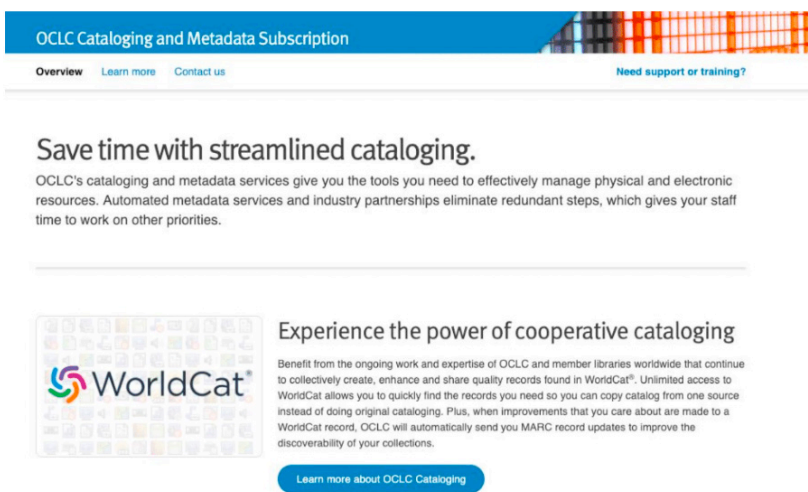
OCLC Cataloging and Metadata Subscription

Overview Learn more Contact us Need support or training?

Save time with streamlined cataloging.

OCLC's cataloging and metadata services give you the tools you need to effectively manage physical and electronic resources. Automated metadata services and industry partnerships eliminate redundant steps, which gives your staff time to work on other priorities.

WorldCat®

Experience the power of cooperative cataloging

Benefit from the ongoing work and expertise of OCLC and member libraries worldwide that continue to collectively create, enhance and share quality records found in WorldCat®. Unlimited access to WorldCat allows you to quickly find the records you need so you can copy catalog from one source instead of doing original cataloging. Plus, when improvements that you care about are made to a WorldCat record, OCLC will automatically send you MARC record updates to improve the discoverability of your collections.

Learn more about OCLC Cataloging